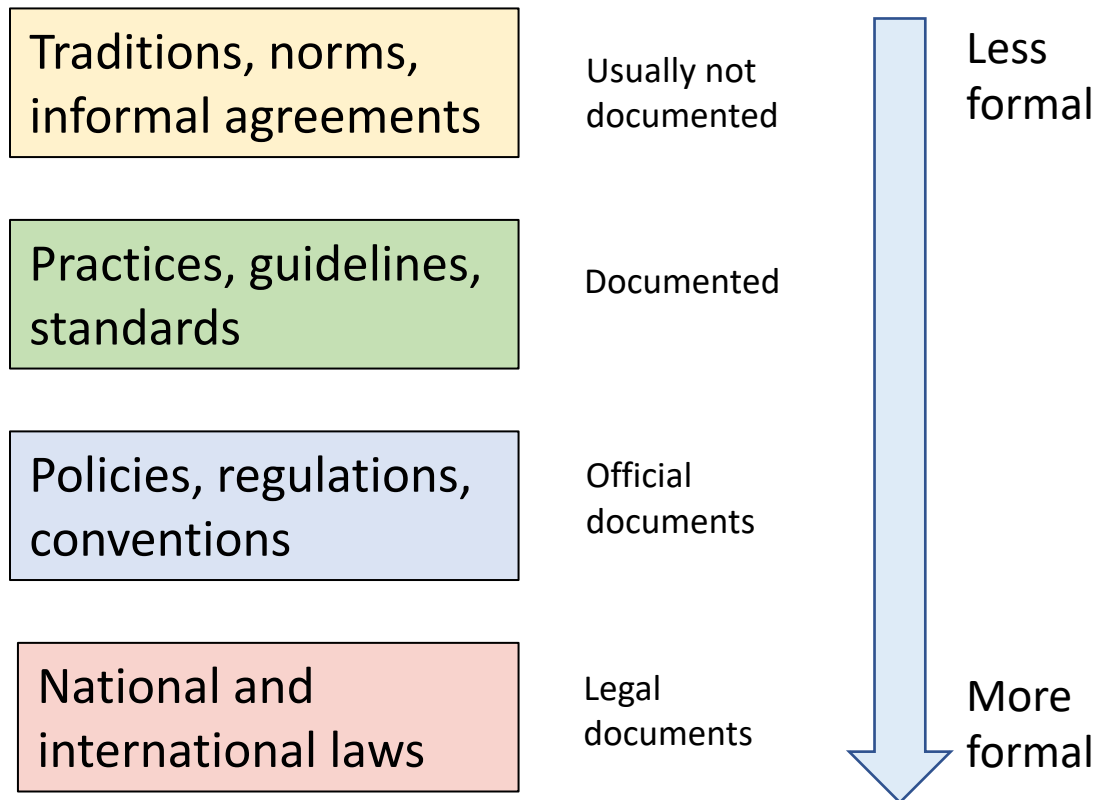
Traditions, norms, informal agreements

Usually not documented

Less formal

Practices, guidelines, standards

Documented

Policies, regulations, conventions

Official documents

National and international laws

Legal documents

More formal